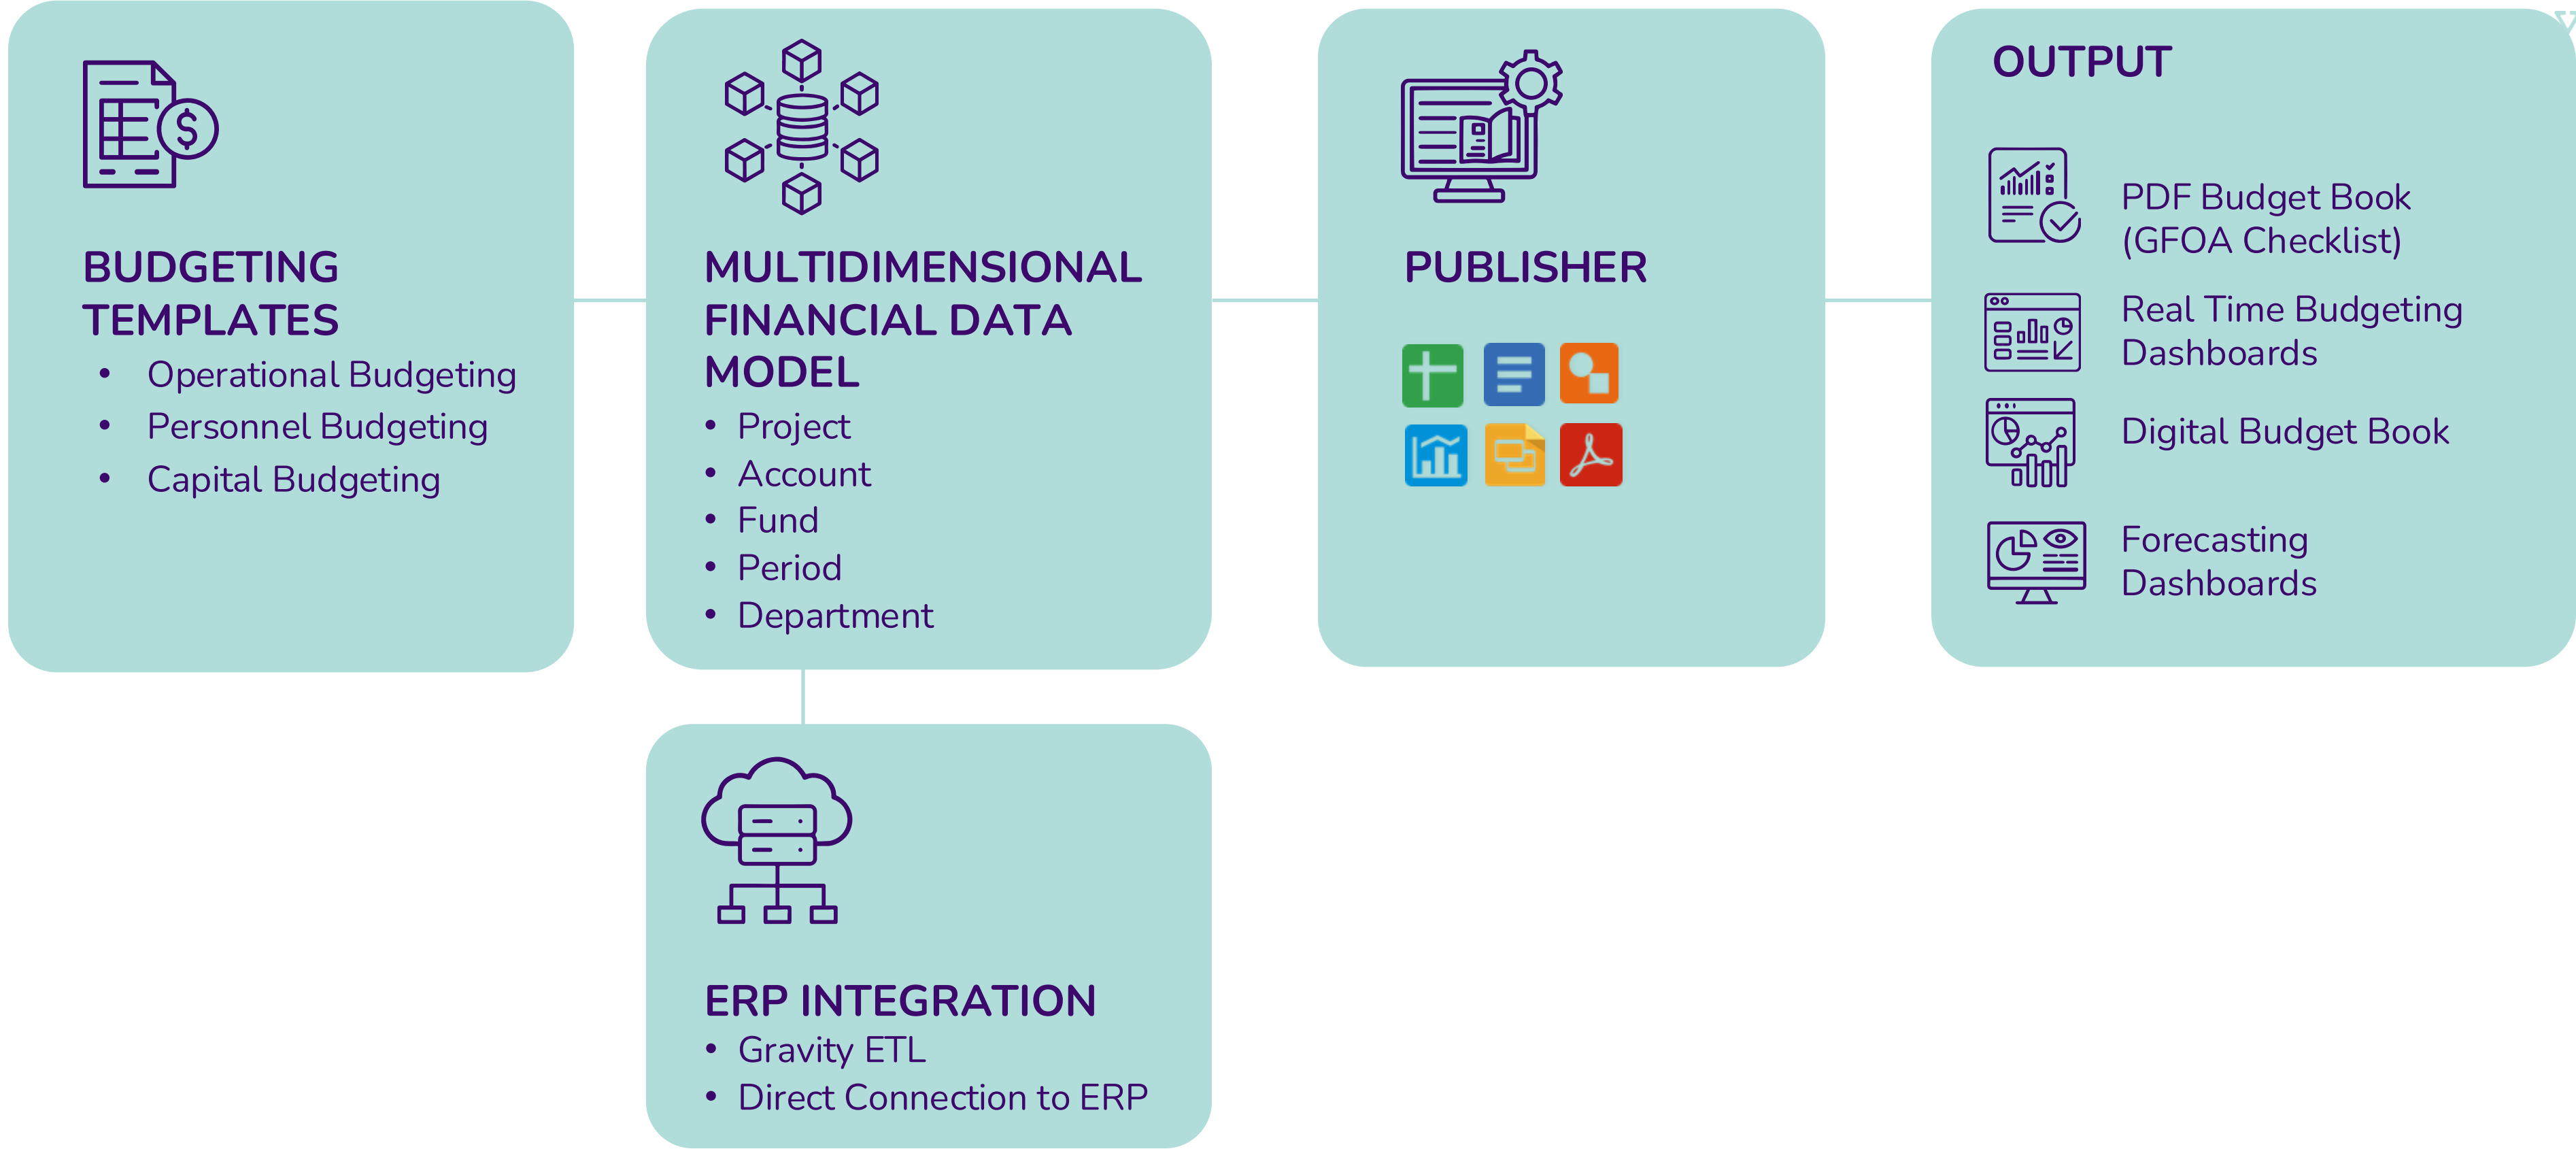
BUDGETING TEMPLATES
- Operational Budgeting
- Personnel Budgeting
- Capital Budgeting

MULTIDIMENSIONAL FINANCIAL DATA MODEL
- Project
- Account
- Fund
- Period
- Department

PUBLISHER

OUTPUT
PDF Budget Book (GFOA Checklist)
Real Time Budgeting Dashboards
Digital Budget Book
Forecasting Dashboards

ERP INTEGRATION
- Gravity ETL
- Direct Connection to ERP